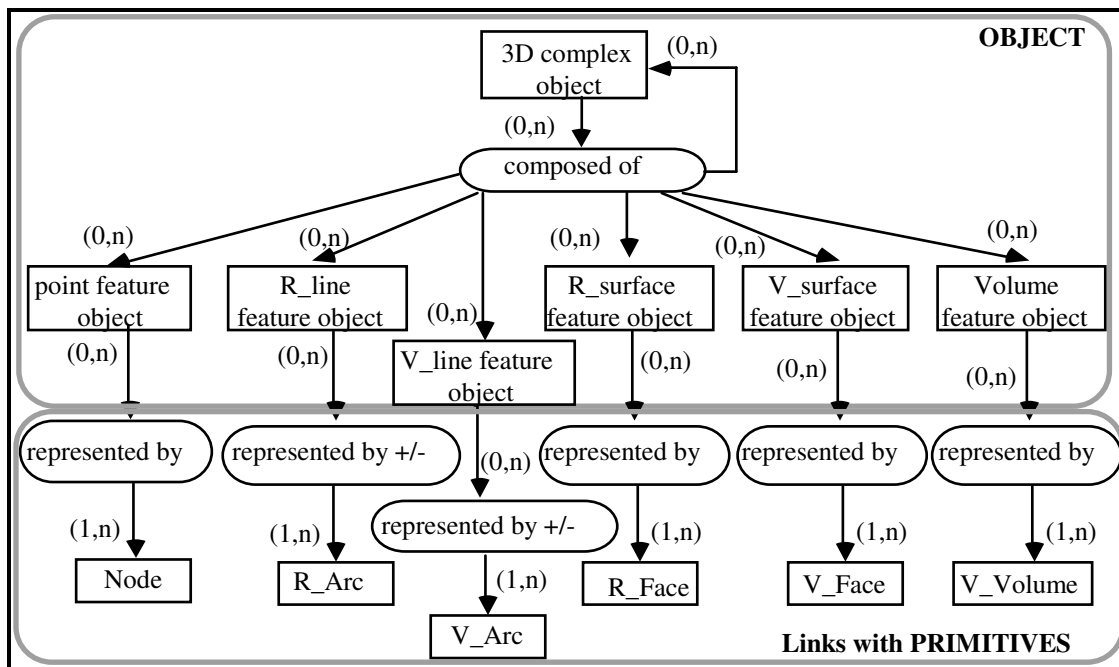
OBJECT

3D complex object

(0,n)

(0,n)

composed of

(0,n)
(0,n)
(0,n)
(0,n)
(0,n)

point feature object

R_line feature object

(0,n)

R_surface feature object

V_surface feature object

Volume feature object

(0,n)

(0,n)

V_line feature object

(0,n)

(0,n)

(0,n)

represented by

represented by +/-

(0,n)

represented by

represented by

represented by

(1,n)

(1,n)

represented by +/-

(1,n)

(1,n)

(1,n)

Node

R_Arc

(1,n)

R_Face

V_Face

V_Volume

V_Arc

Links with PRIMITIVES